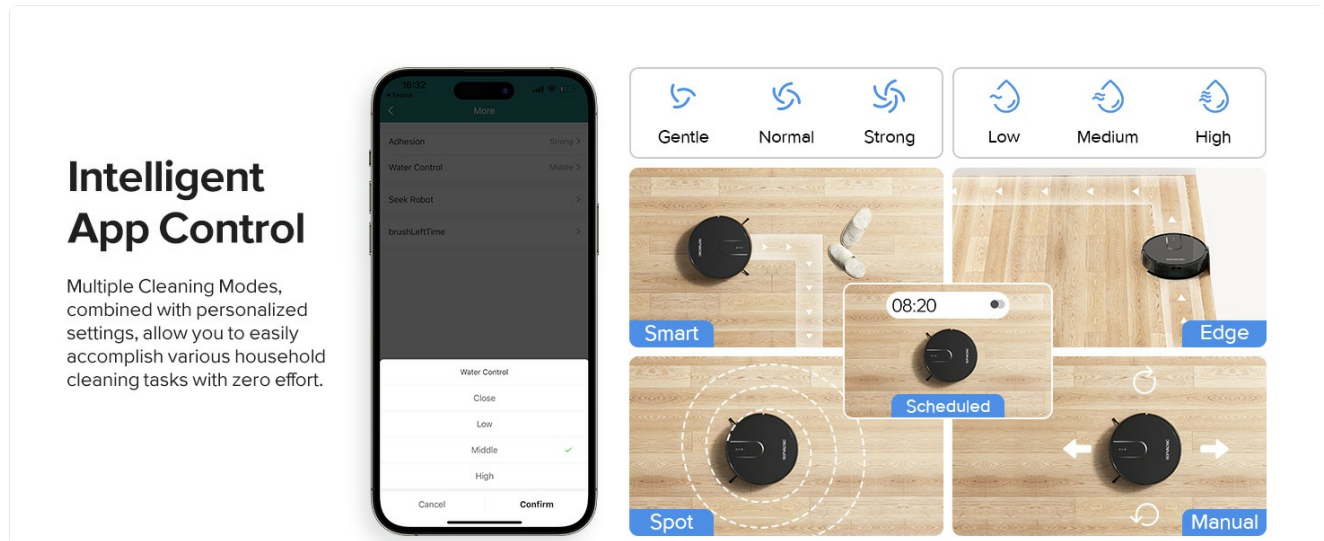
Intelligent App Control

Multiple Cleaning Modes, combined with personalized settings, allow you to easily accomplish various household cleaning tasks with zero effort.

16:32

More

Adhesion Strong

Water Control Middle

Seek Robot

brushLeftTime

Water Control

Close

Low

Middle

High

Cancel

Confirm

Gentle

Normal

Strong

Low

Medium

High

Smart

Edge

08:20

Scheduled

Spot

Manual